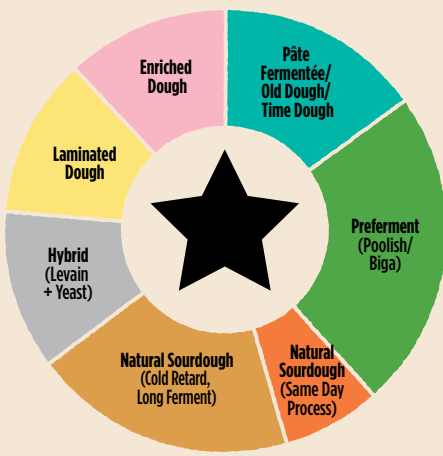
Pâte Fermentée/ Old Dough/ Time Dough

Preferment (Poolish/ Biga)

Natural Sourdough (Same Day Process)

Natural Sourdough (Cold Retard, Long Ferment)

Hybrid (Levain + Yeast)

Laminated Dough

Enriched Dough